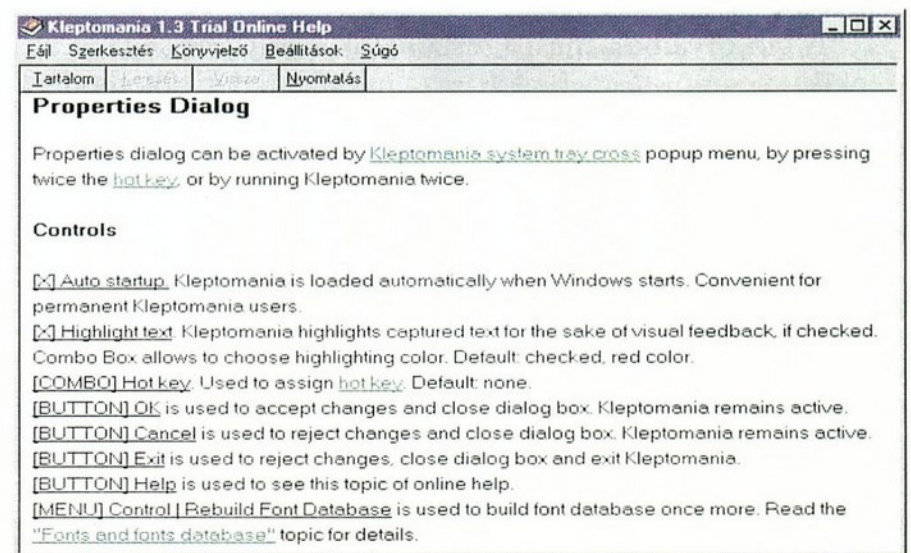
Kleptomania 1.3 Trial Online Help

Fájl Szerkesztés Könyvjelző Beállítások Súgó

Tartalom Keresés Vissza Nyomtatás

**Properties Dialog**

Properties dialog can be activated by Kleptomania system tray cross popup menu, by pressing twice the hot key, or by running Kleptomania twice.

**Controls**

[X] Auto startup. Kleptomania is loaded automatically when Windows starts. Convenient for permanent Kleptomania users.
[X] Highlight text. Kleptomania highlights captured text for the sake of visual feedback, if checked. Combo Box allows to choose highlighting color. Default: checked, red color.
[COMBO] Hot key. Used to assign hot key. Default: none.
[BUTTON] OK is used to accept changes and close dialog box. Kleptomania remains active.
[BUTTON] Cancel is used to reject changes and close dialog box. Kleptomania remains active.
[BUTTON] Exit is used to reject changes, close dialog box and exit Kleptomania.
[BUTTON] Help is used to see this topic of online help.
[MENU] Control | Rebuild Font Database is used to build font database once more. Read the "Fonts and fonts database" topic for details.